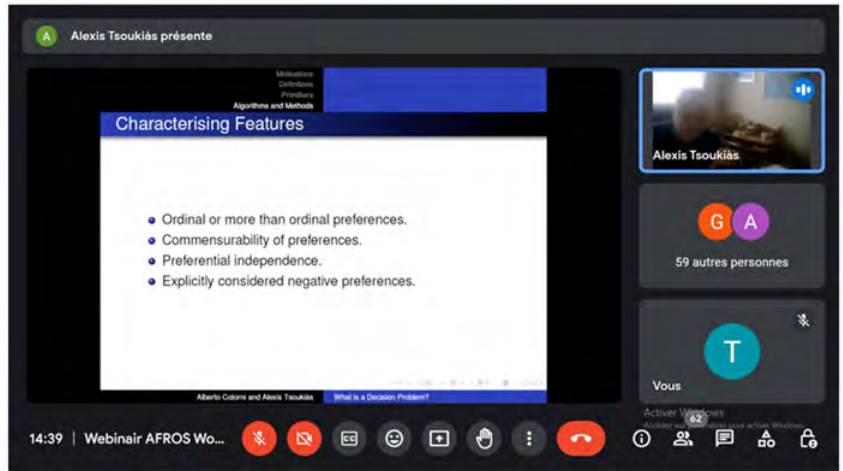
A Alexis Tsoukiàs présente

Motivations
Definitions
Primitives
Algorithms and Methods

Characterising Features

Ordinal or more than ordinal preferences.
Commensurability of preferences.
Preferential independence.
Explicitly considered negative preferences.

Alberto Colorni and Alexis Tsoukiàs
What is a Decision Problem?

Alexis Tsoukiàs

G A
59 autres personnes

T
Vous

Activer Windows
Accéder aux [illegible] pour activer Windows.

14:39 | Webinair AFROS Wo...

CC

62